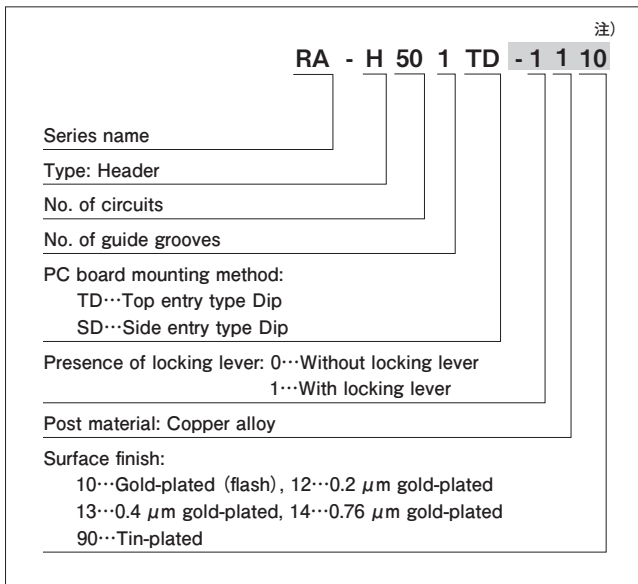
注)

RA - H 50 1 TD - 1 1 10

Series name

Type: Header

No. of circuits

No. of guide grooves

PC board mounting method:
TD…Top entry type Dip
SD…Side entry type Dip

Presence of locking lever: 0…Without locking lever
1…With locking lever

Post material: Copper alloy

Surface finish:
10…Gold-plated (flash), 12…0.2 $\mu$m gold-plated
13…0.4 $\mu$m gold-plated, 14…0.76 $\mu$m gold-plated
90…Tin-plated